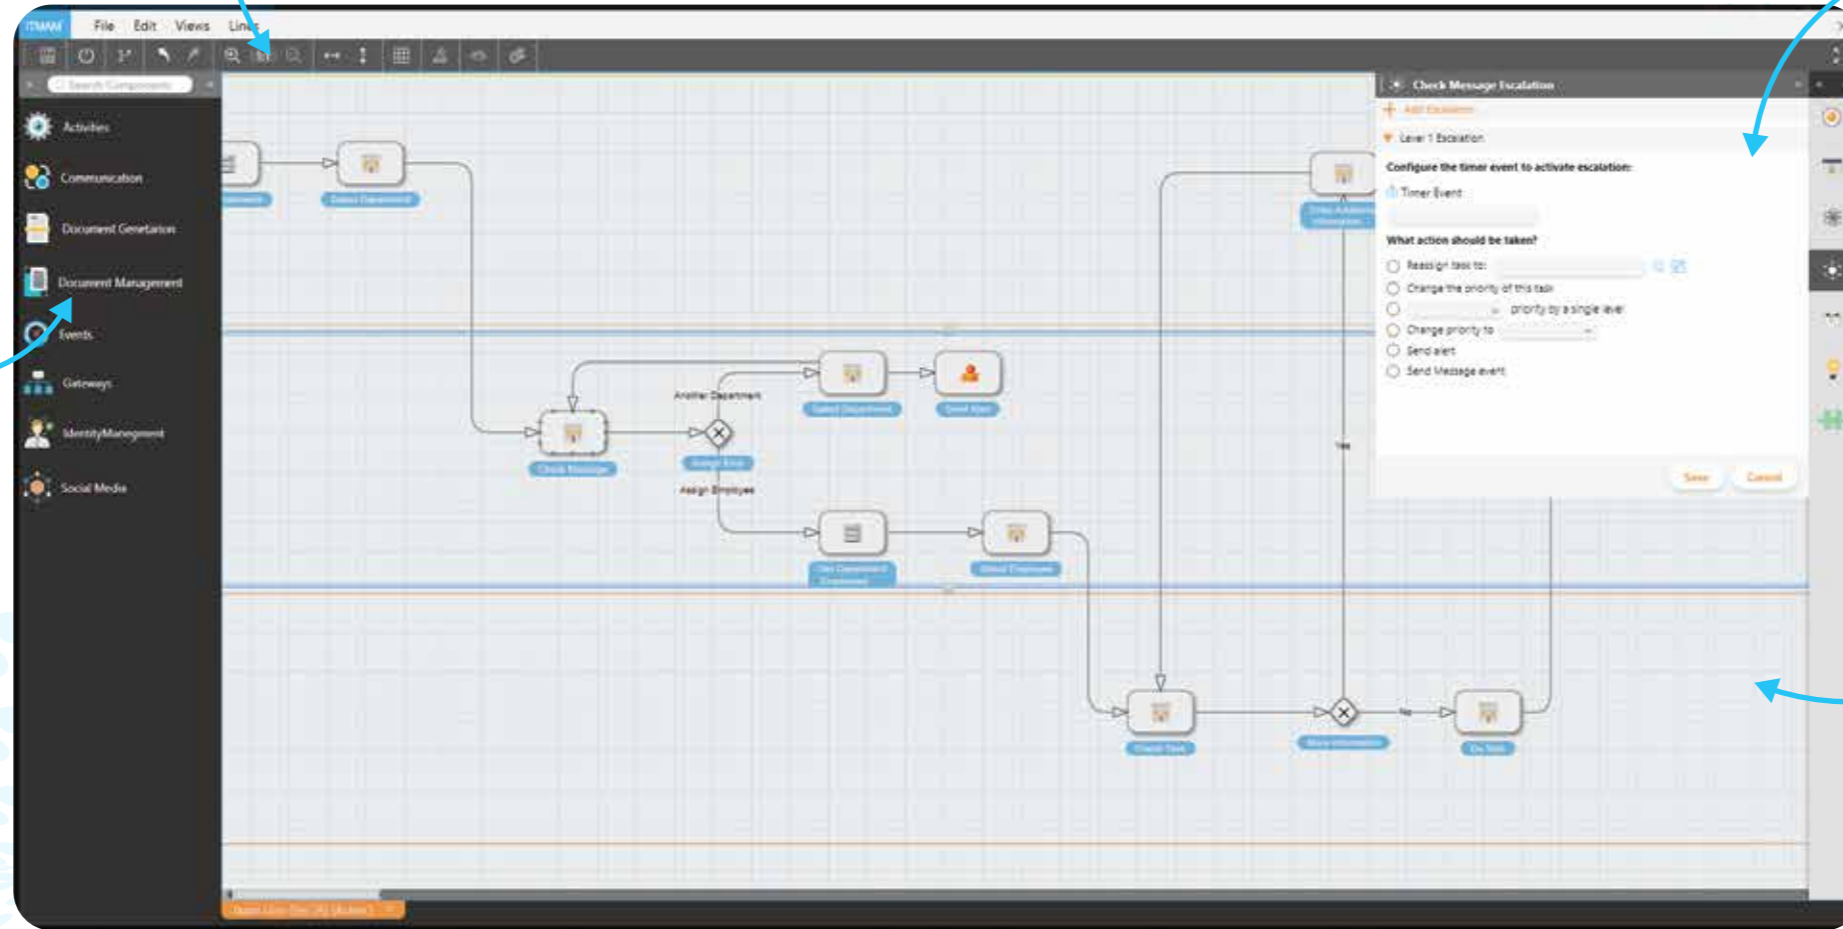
iTMAM File Edit Views Lines

Search Components

Activities

Communication

Document Generation

Document Management

Events

Gateways

IdentityManagement

Social Media

Check Message Escalation

Add Escalation

Level 1 Escalation

Configure the timer event to activate escalation:

Timer Event

What action should be taken?

Reassign task to:

Change the priority of this task

priority by a single level

Change priority to

Send alert

Send Message event

Save Cancel

Another Department

Assign Employee

Check Message

Yes

No

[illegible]